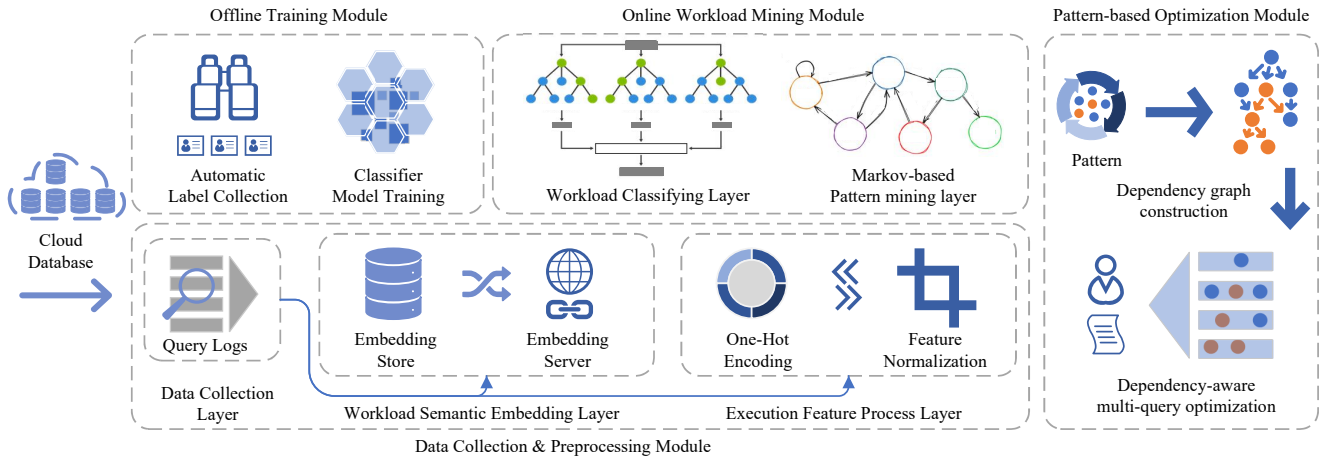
Offline Training Module

Automatic Label Collection

Classifier Model Training

Online Workload Mining Module

Workload Classifying Layer

Markov-based Pattern mining layer

Pattern-based Optimization Module

Pattern

Dependency graph construction

Dependency-aware multi-query optimization

Cloud Database

Query Logs

Data Collection Layer

Embedding Store

Embedding Server

Workload Semantic Embedding Layer

One-Hot Encoding

Feature Normalization

Execution Feature Process Layer

Data Collection & Preprocessing Module